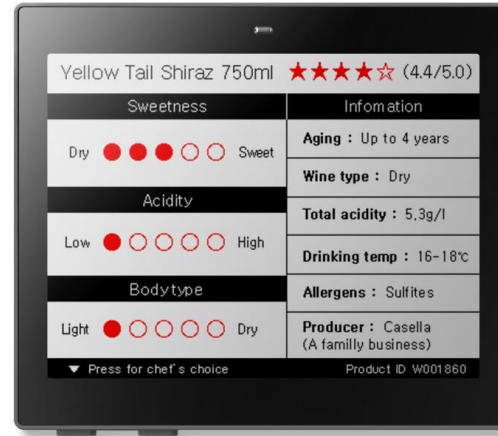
Yellow Tail Shiraz 750ml ★★★★☆ (4.4/5.0)

| Sweetness | Infomation |
|---|---|
| Dry ●●●○○ Sweet | **Aging :** Up to 4 years |
| | **Wine type :** Dry |
| Acidity | **Total acidity :** 5.3g/l |
| Low ●○○○○ High | **Drinking temp :** 16-18℃ |
| Bodytype | **Allergens :** Sulfites |
| Light ●○○○○ Dry | **Producer :** Casella (A familly business) |

▼ Press for chef's choice

Product ID W001860